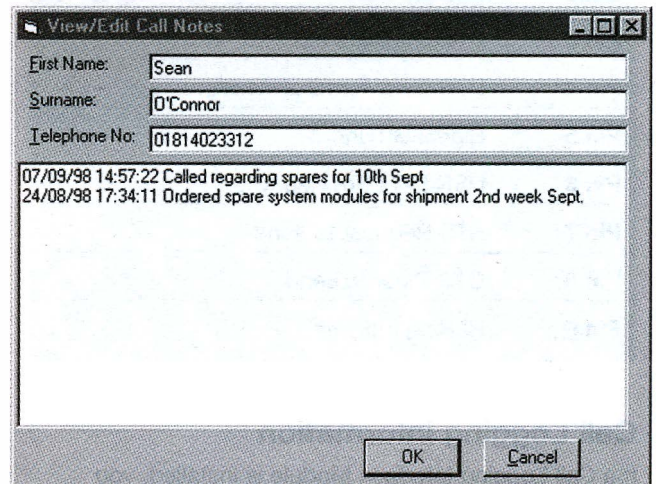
View/Edit Call Notes

First Name: Sean

Surname: O'Connor

Telephone No: 01814023312

07/09/98 14:57:22 Called regarding spares for 10th Sept
24/08/98 17:34:11 Ordered spare system modules for shipment 2nd week Sept.

OK Cancel